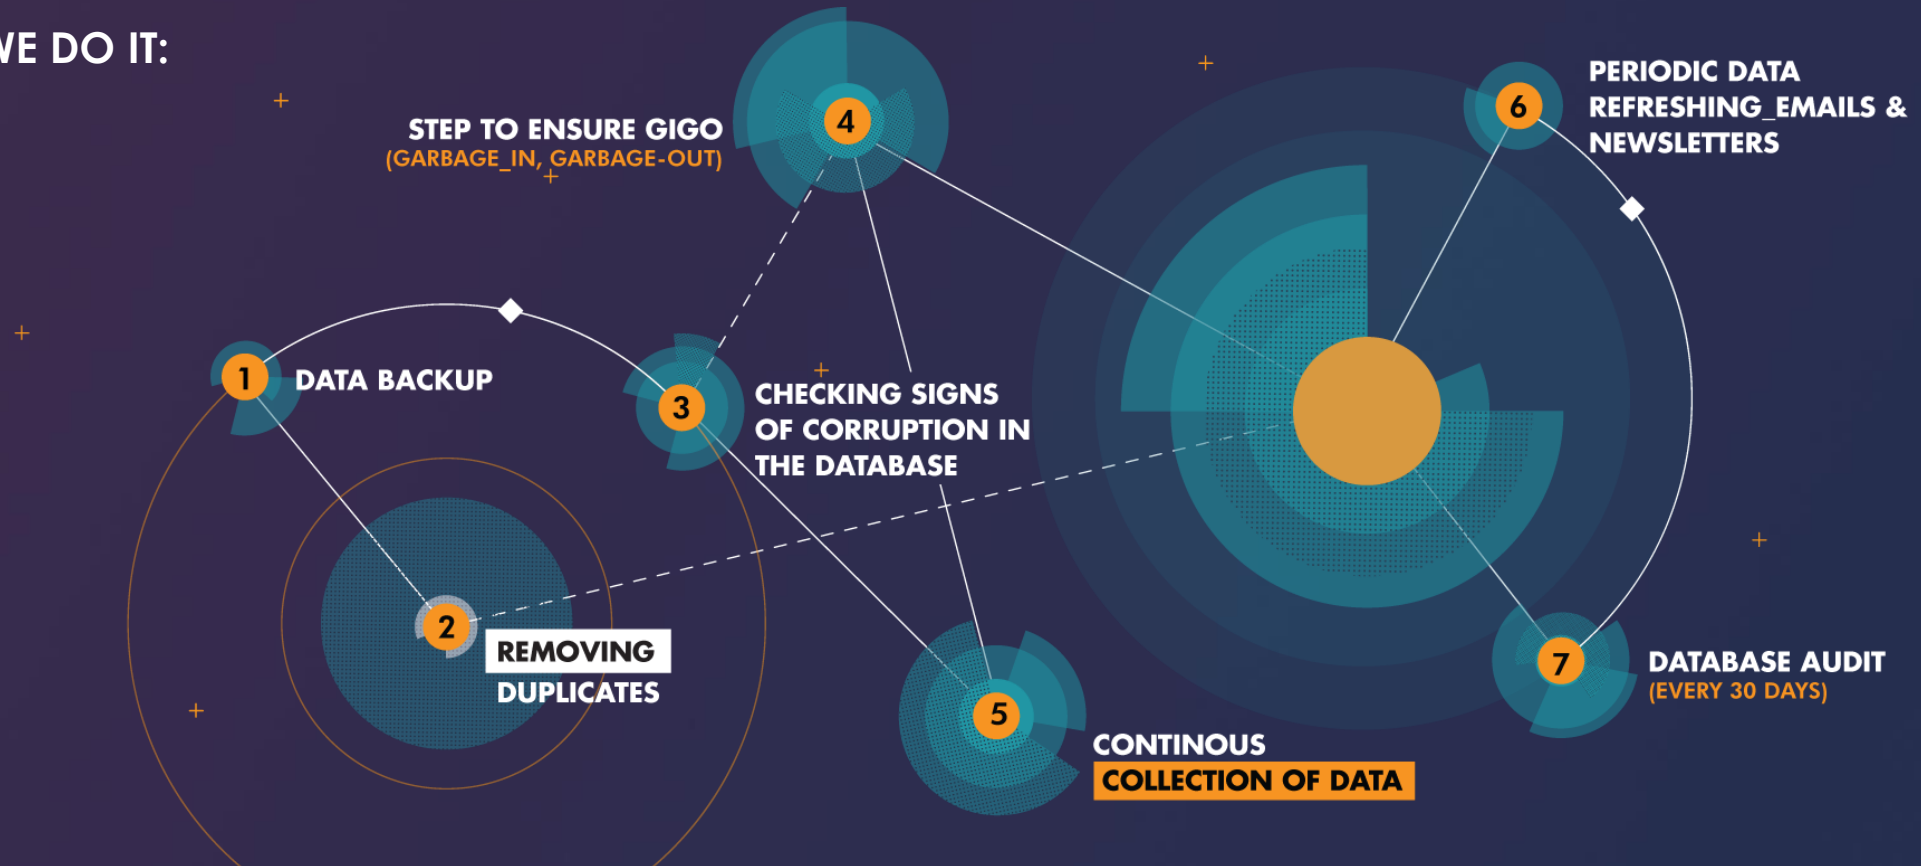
VE DO IT:

4
STEP TO ENSURE GIGO
(GARBAGE_IN, GARBAGE-OUT)

6
PERIODIC DATA REFRESHING_EMAILS & NEWSLETTERS

1
DATA BACKUP

3
CHECKING SIGNS OF CORRUPTION IN THE DATABASE

2
REMOVING DUPLICATES

5
CONTINOUS COLLECTION OF DATA

7
DATABASE AUDIT
(EVERY 30 DAYS)